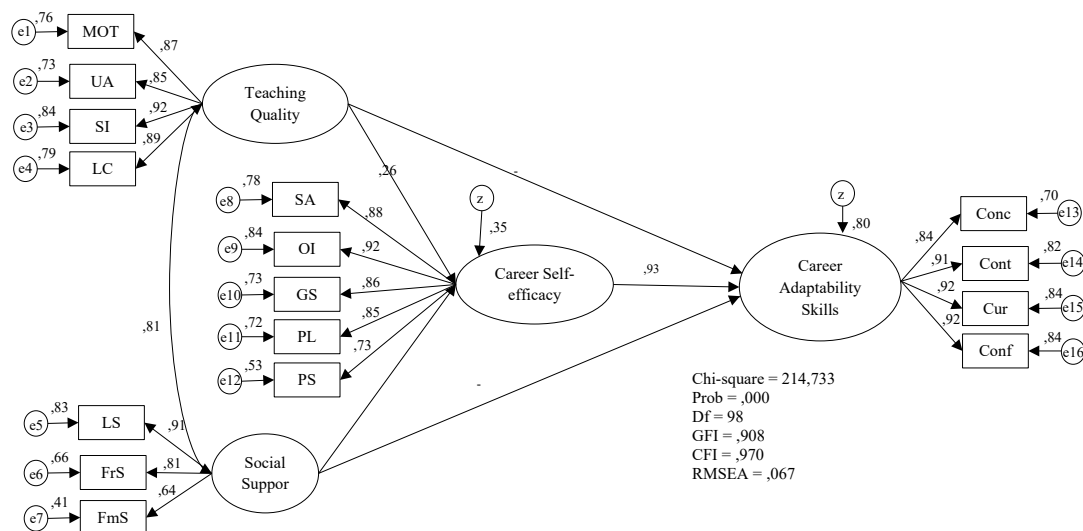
e1 ,76 MOT ,87
e2 ,73 UA ,85
e3 ,84 SI ,92
e4 ,79 LC ,89

Teaching Quality

,26

-

e8 ,78 SA ,88
e9 ,84 OI ,92
e10 ,73 GS ,86
e11 ,72 PL ,85
e12 ,53 PS ,73

z ,35

Career Self-efficacy

,93

z ,80

Career Adaptability Skills

,84 Conc ,70 e13
,91 Cont ,82 e14
,92 Cur ,84 e15
,92 Conf ,84 e16

,81

-

e5 ,83 LS ,91
e6 ,66 FrS ,81
e7 ,41 FmS ,64

Social Suppor

Chi-square = 214,733
Prob = ,000
Df = 98
GFI = ,908
CFI = ,970
RMSEA = ,067